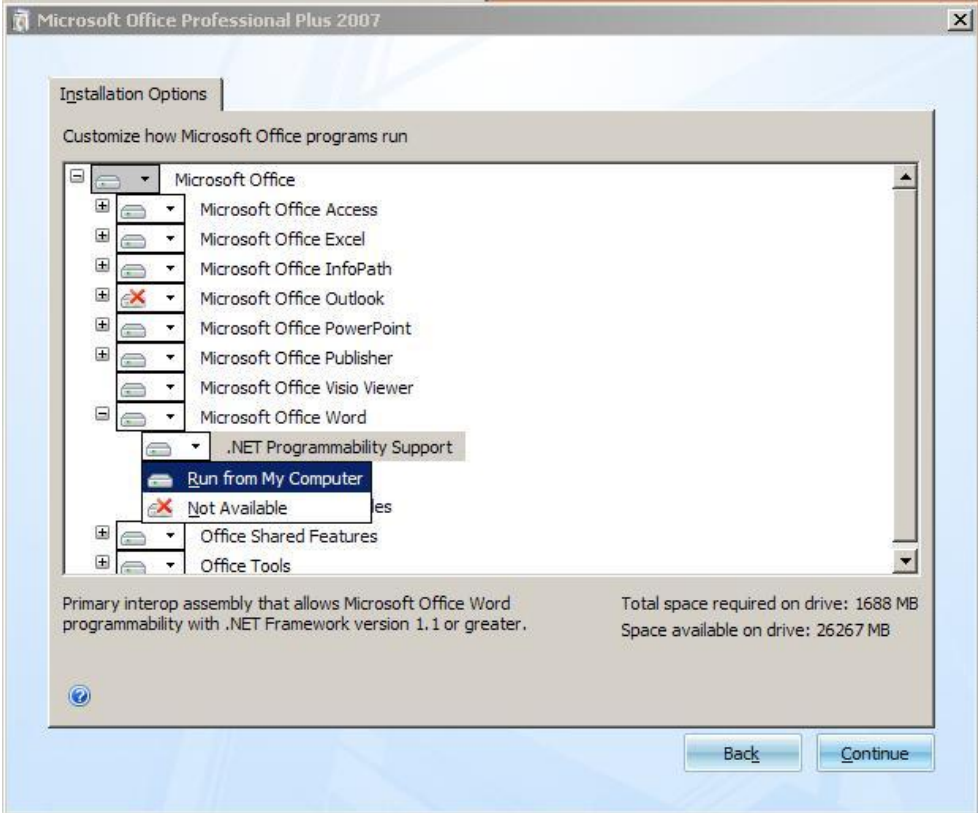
Microsoft Office Professional Plus 2007

Installation Options

Customize how Microsoft Office programs run

Microsoft Office
Microsoft Office Access
Microsoft Office Excel
Microsoft Office InfoPath
Microsoft Office Outlook
Microsoft Office PowerPoint
Microsoft Office Publisher
Microsoft Office Visio Viewer
Microsoft Office Word
.NET Programmability Support
Run from My Computer
Not Available
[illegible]es
Office Shared Features
Office Tools

Primary interop assembly that allows Microsoft Office Word programmability with .NET Framework version 1.1 or greater.

Total space required on drive: 1688 MB
Space available on drive: 26267 MB

Back
Continue